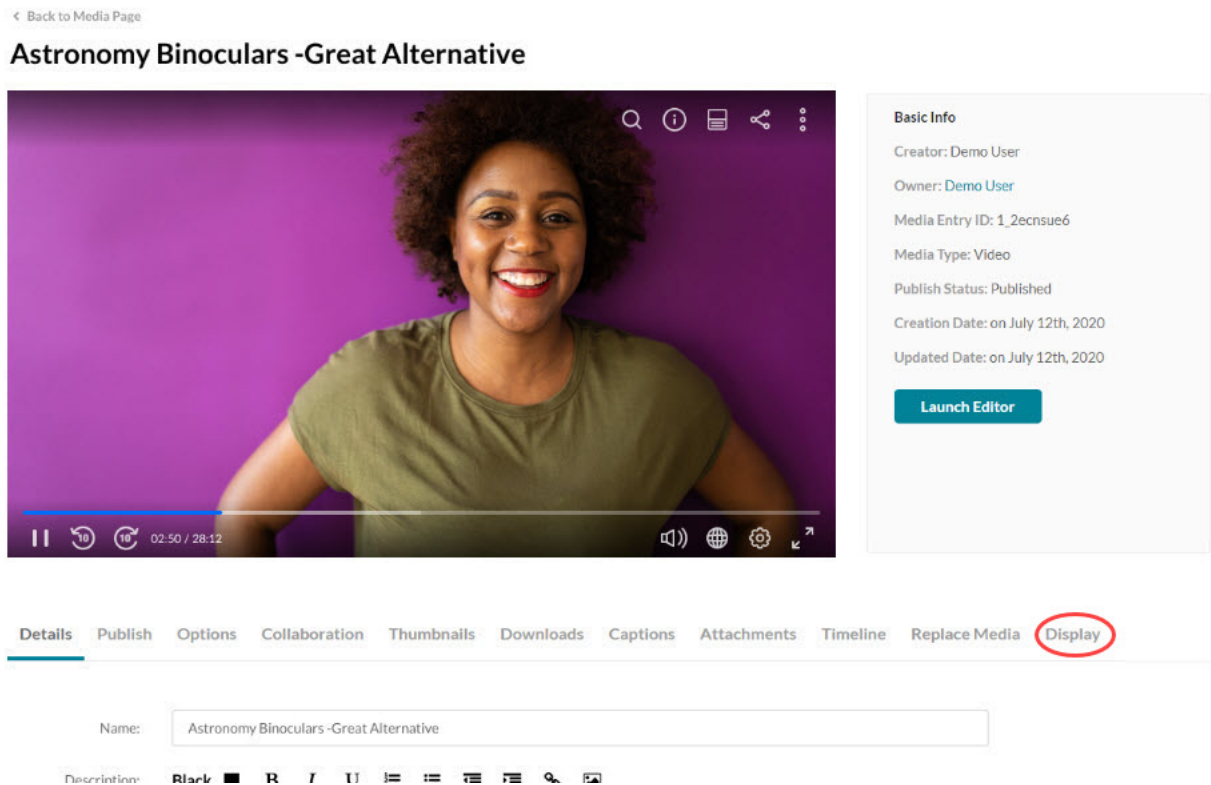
< Back to Media Page

Astronomy Binoculars -Great Alternative

10 10 02:50 / 28:12

Basic Info

Creator: Demo User

Owner: Demo User

Media Entry ID: 1_2ecnsue6

Media Type: Video

Publish Status: Published

Creation Date: on July 12th, 2020

Updated Date: on July 12th, 2020

Launch Editor

Details Publish Options Collaboration Thumbnails Downloads Captions Attachments Timeline Replace Media Display

Name: Astronomy Binoculars -Great Alternative

Description: Black B I U